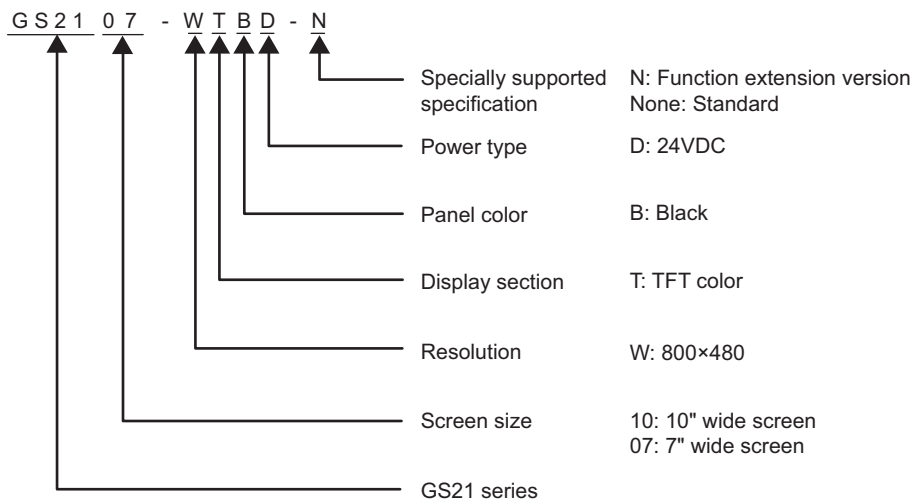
GS21 07 - W T B D - N

Specially supported specification N: Function extension version
None: Standard

Power type D: 24VDC

Panel color B: Black

Display section T: TFT color

Resolution W: 800×480

Screen size 10: 10" wide screen
07: 7" wide screen

GS21 series